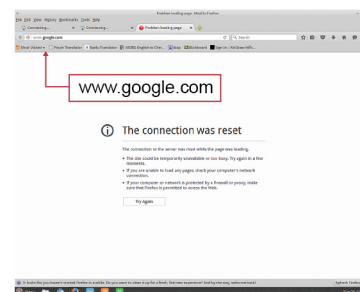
Problem loading page - Mozilla Firefox

File Edit View History Bookmarks Tools Help

Connecting... × Connecting... × Problem loading page × +

www.google.com

Search

Most Visited Prayer Translation Bodhi Translation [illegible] English to Chin... Gray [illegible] Blackboard Sign in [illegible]

www.google.com

The connection was reset

The connection to the server was reset while the page was loading.

• The site could be temporarily unavailable or too busy. Try again in a few moments.

• If you are unable to load any pages, check your computer's network connection.

• If your computer or network is protected by a firewall or proxy, make sure that Firefox is permitted to access the Web.

Try Again

It looks like you haven't started Firefox in a while. Do you want to clean it up for a fresh, like-new experience? And by the way, welcome back!

Refresh Firefox